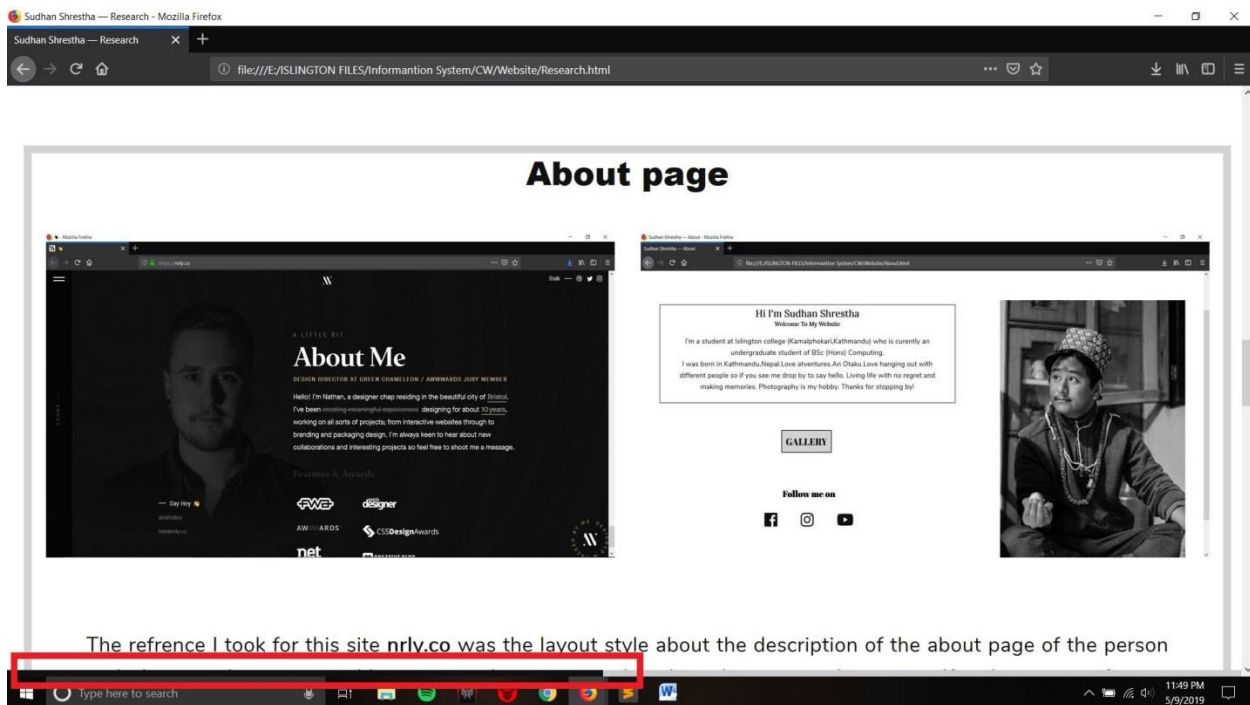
Sudhan Shrestha — Research - Mozilla Firefox

Sudhan Shrestha — Research

file:///E:/ISLINGTON FILES/Informantion System/CW/Website/Research.html

About page

Mozilla Firefox

https://nrly.co

A LITTLE BIT

About Me

DESIGN DIRECTOR AT GREEN CHAMELEON / AWWWARDS JURY MEMBER

Hello! I'm Nathan, a designer chap residing in the beautiful city of Bristol. I've been creating meaningful experiences designing for about 10 years, working on all sorts of projects; from interactive websites through to branding and packaging design. I'm always keen to hear about new collaborations and interesting projects so feel free to shoot me a message.

Features & Awards

— Say Hey

FWA

designer

AWWWARDS

CSSDesignAwards

net

Sudhan Shrestha — About - Mozilla Firefox

Sudhan Shrestha — About

file:///E:/ISLINGTON FILES/Informantion System/CW/Website/About.html

Hi I'm Sudhan Shrestha
Welcome To My Website

I'm a student at Islington college (Kamalphokari,Kathmandu) who is curently an undergraduate student of BSc (Hons) Computing.
I was born in Kathmandu,Nepal.Love atventures.An Otaku.Love hanging out with different people so if you see me drop by to say hello. Living life with no regret and making memories. Photography is my hobby. Thanks for stopping by!

GALLERY

Follow me on

The refrence I took for this site nrly.co was the layout style about the description of the about page of the person

Type here to search

11:49 PM
5/9/2019